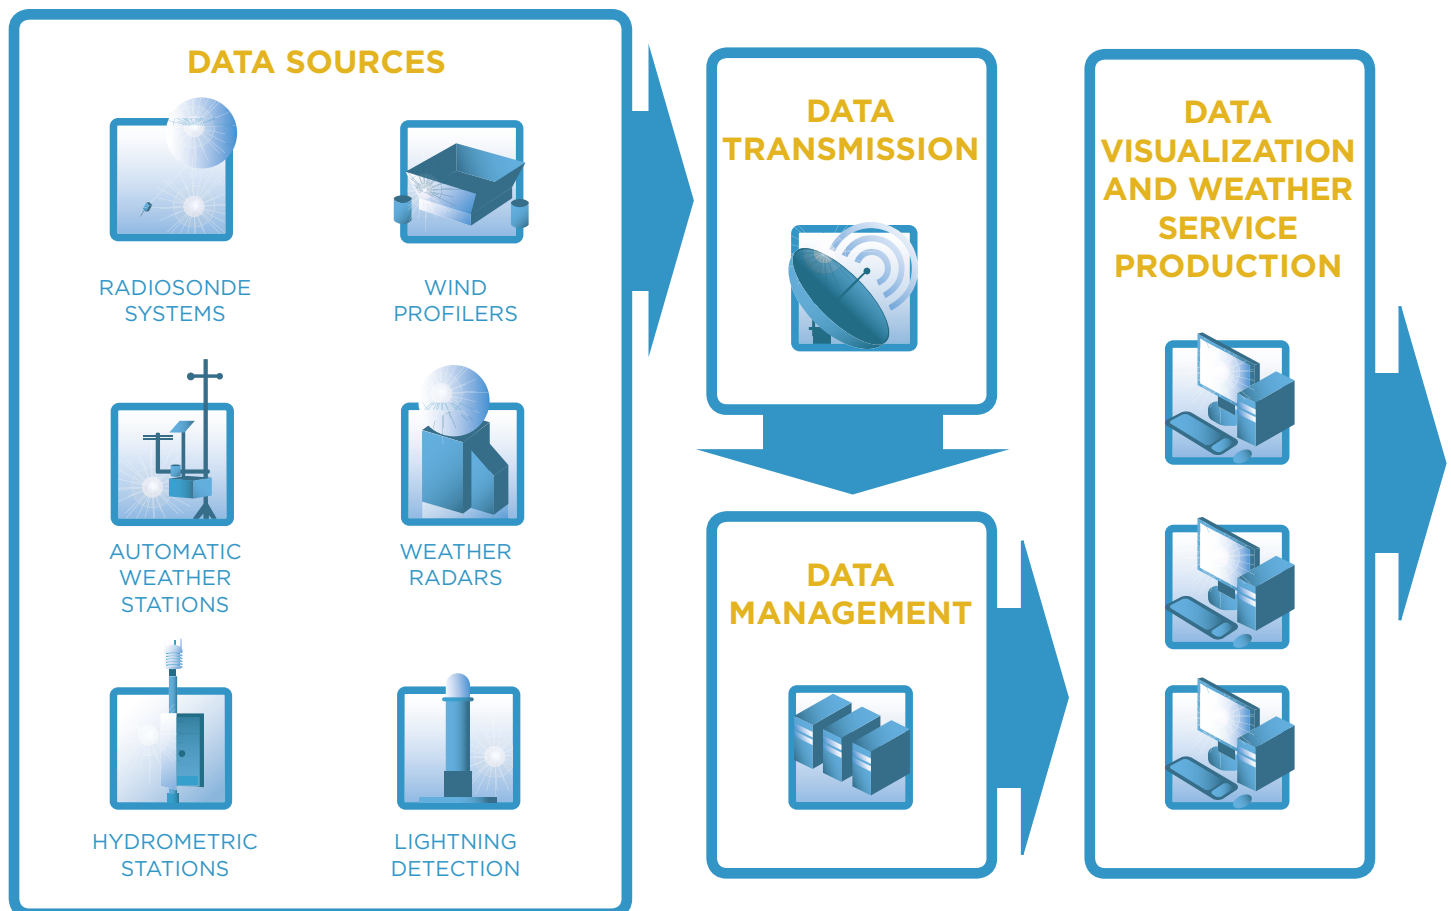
DATA SOURCES

RADIOSONDE SYSTEMS

WIND PROFILERS

AUTOMATIC WEATHER STATIONS

WEATHER RADARS

HYDROMETRIC STATIONS

LIGHTNING DETECTION

DATA TRANSMISSION

DATA MANAGEMENT

DATA VISUALIZATION AND WEATHER SERVICE PRODUCTION